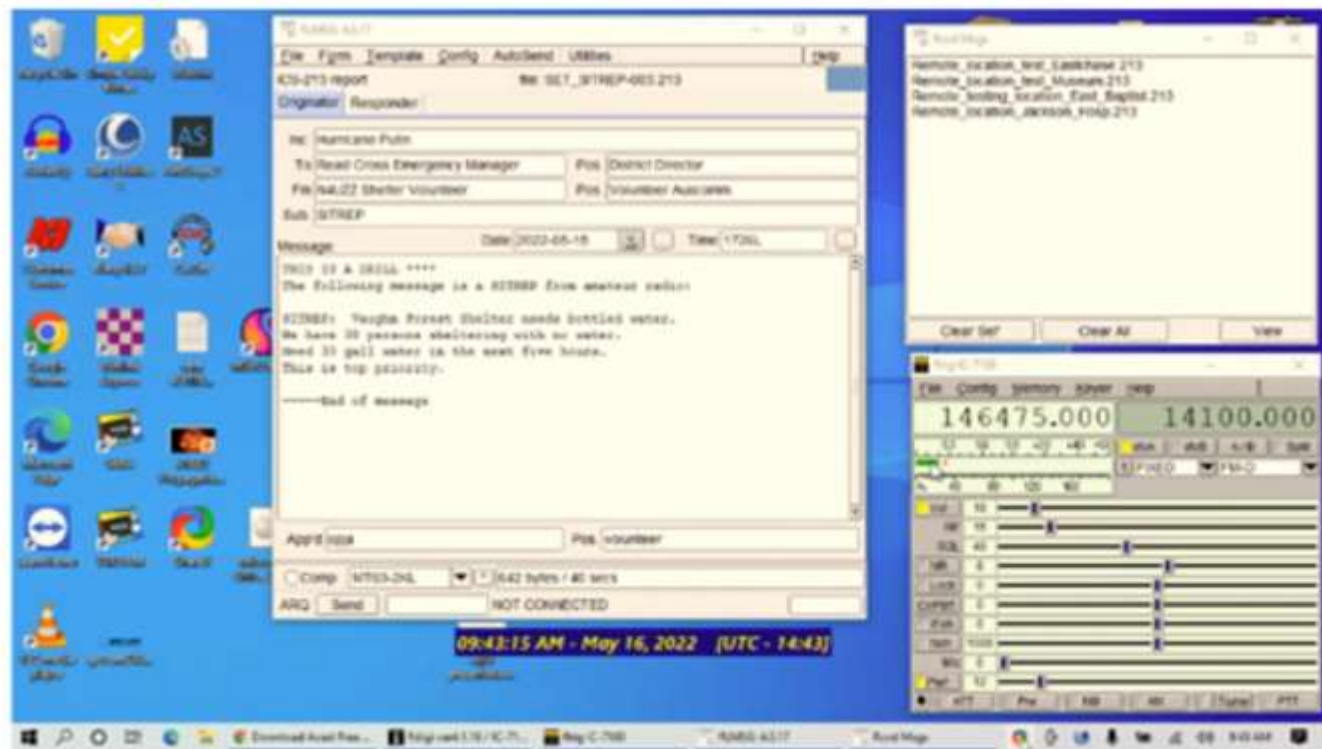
File Form Template Config AutoSend Utilities Help

ICS-213 report

file: SET_STREP-003.213

Originator Responder

Inc Hurricane Putin

To Read Cross Emergency Manager

Pos District Director

Fm NALZ2 Shelter Volunteer

Pos Volunteer Associates

Sub STREP

Message

Date 2022-05-15

Time 1726L

THIS IS A DRILL ****
The following message is a SITREP from amateur radio:

SITREP: Vaughn Forest Shelter needs bottled water.
We have 30 persons sheltering with no water.
Need 30 gall water in the next five hours.
This is top priority.

-----End of message

Appr'd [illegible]

Pos volunteer

Comp NT03-2KL

642 bytes / 40 secs

ARQ Send

NOT CONNECTED

Remote_location_test_Eastchase.213
Remote_location_test_Museum.213
Remote_testing_location_East_Baptist.213
Remote_location_Jackson_Hosp.213

Clear Sel

Clear All

View

File Config Memory Keyer Help

146475.000

14100.000

09:43:15 AM - May 16, 2022 (UTC - 14:43)

NOT CONNECTED